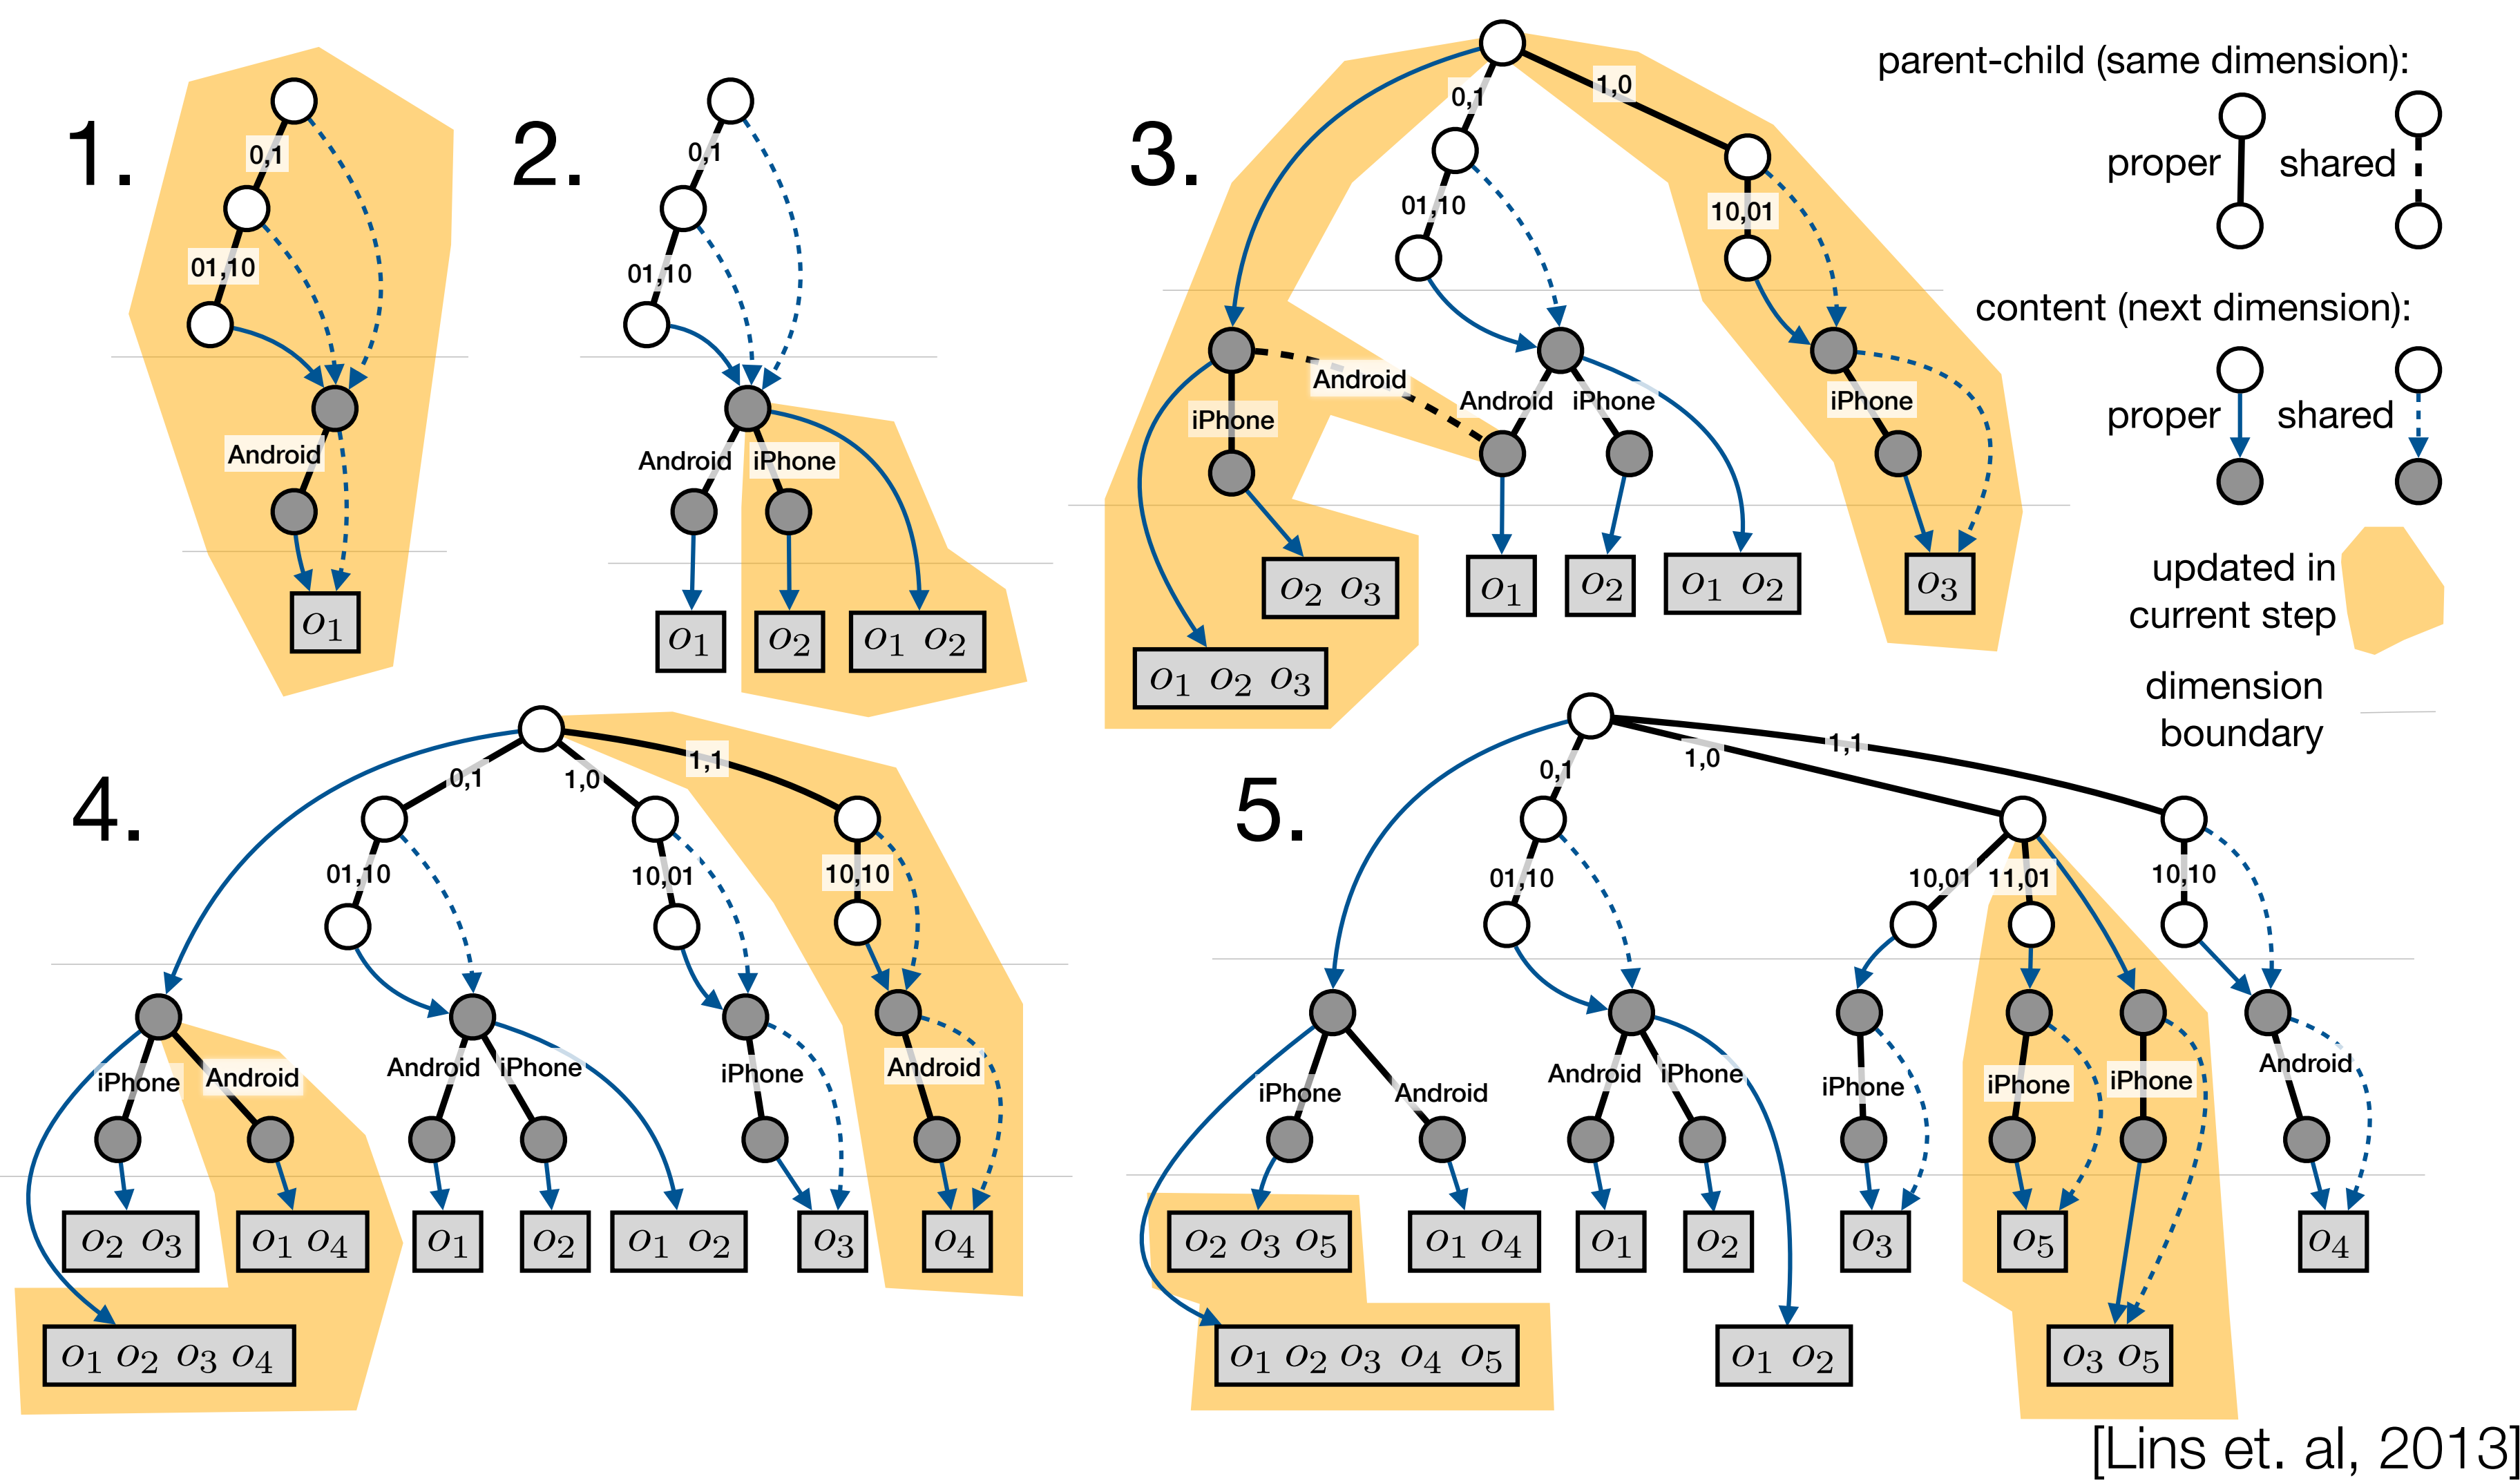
1.

0,1

01,10

Android

$o_1$

2.

0,1

01,10

Android iPhone

$o_1$ $o_2$ $o_1\ o_2$

3.

0,1 1,0

01,10 10,01

Android

iPhone Android iPhone iPhone

$o_2\ o_3$ $o_1$ $o_2$ $o_1\ o_2$ $o_3$

$o_1\ o_2\ o_3$

parent-child (same dimension):

proper shared

content (next dimension):

proper shared

updated in current step

dimension boundary

4.

0,1 1,0 1,1

01,10 10,01 10,10

iPhone Android Android iPhone iPhone Android

$o_2\ o_3$ $o_1\ o_4$ $o_1$ $o_2$ $o_1\ o_2$ $o_3$ $o_4$

$o_1\ o_2\ o_3\ o_4$

5.

0,1 1,0 1,1

01,10 10,01 11,01 10,10

iPhone Android Android iPhone iPhone iPhone iPhone Android

$o_2\ o_3\ o_5$ $o_1\ o_4$ $o_1$ $o_2$ $o_3$ $o_5$ $o_4$

$o_1\ o_2\ o_3\ o_4\ o_5$ $o_1\ o_2$ $o_3\ o_5$

[Lins et. al, 2013]